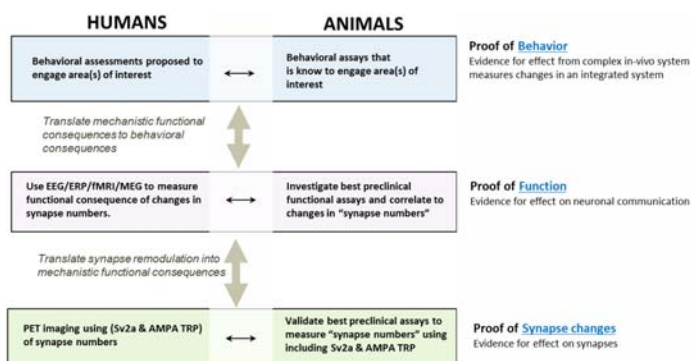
HUMANS

ANIMALS

Behavioral assessments proposed to engage area(s) of interest

Behavioral assays that is know to engage area(s) of interest

Proof of Behavior
Evidence for effect from complex in-vivo system measures changes in an integrated system

Translate mechanistic functional consequences to behavioral consequences

Use EEG/ERP/fMRI/MEG to measure functional consequence of changes in synapse numbers.

Investigate best preclinical functional assays and correlate to changes in "synapse numbers"

Proof of Function
Evidence for effect on neuronal communication

Translate synapse remodulation into mechanistic functional consequences

PET imaging using (Sv2a & AMPA TRP) of synapse numbers

Validate best preclinical assays to measure "synapse numbers" using including Sv2a & AMPA TRP

Proof of Synapse changes
Evidence for effect on synapses